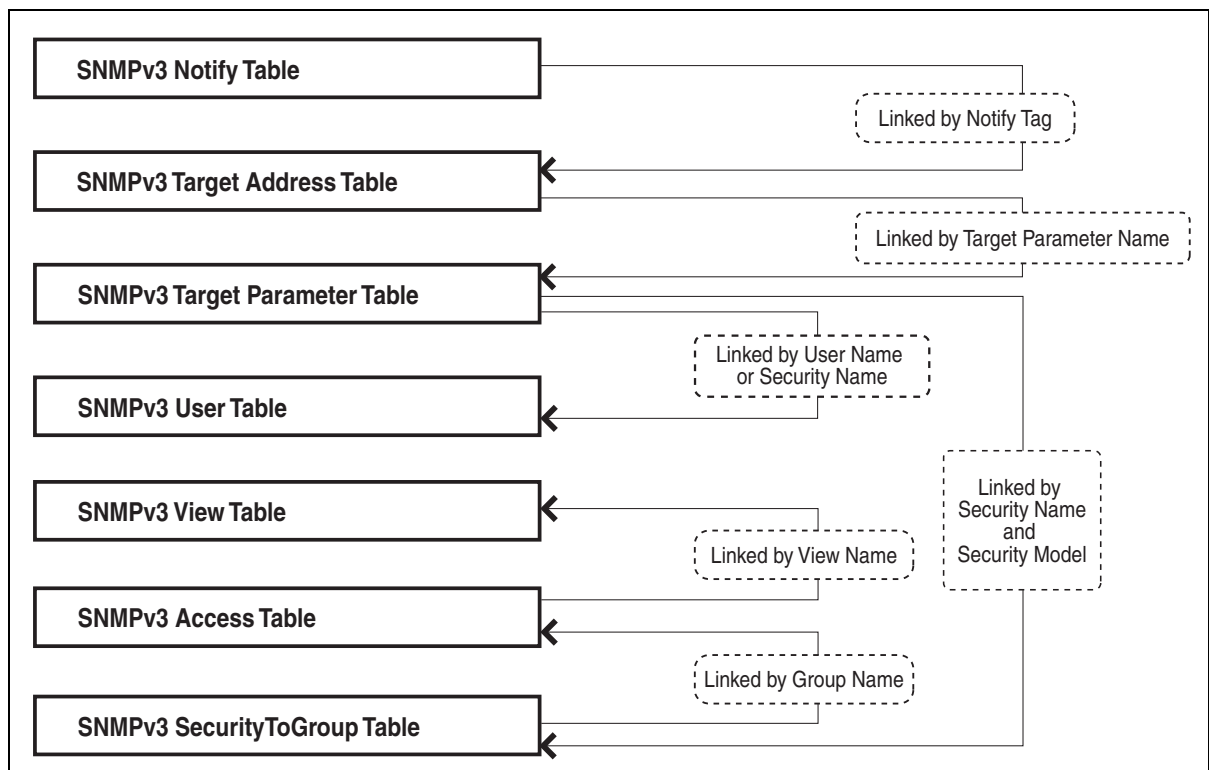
SNMPv3 Notify Table

Linked by Notify Tag

SNMPv3 Target Address Table

Linked by Target Parameter Name

SNMPv3 Target Parameter Table

Linked by User Name or Security Name

SNMPv3 User Table

Linked by Security Name and Security Model

SNMPv3 View Table

Linked by View Name

SNMPv3 Access Table

Linked by Group Name

SNMPv3 SecurityToGroup Table